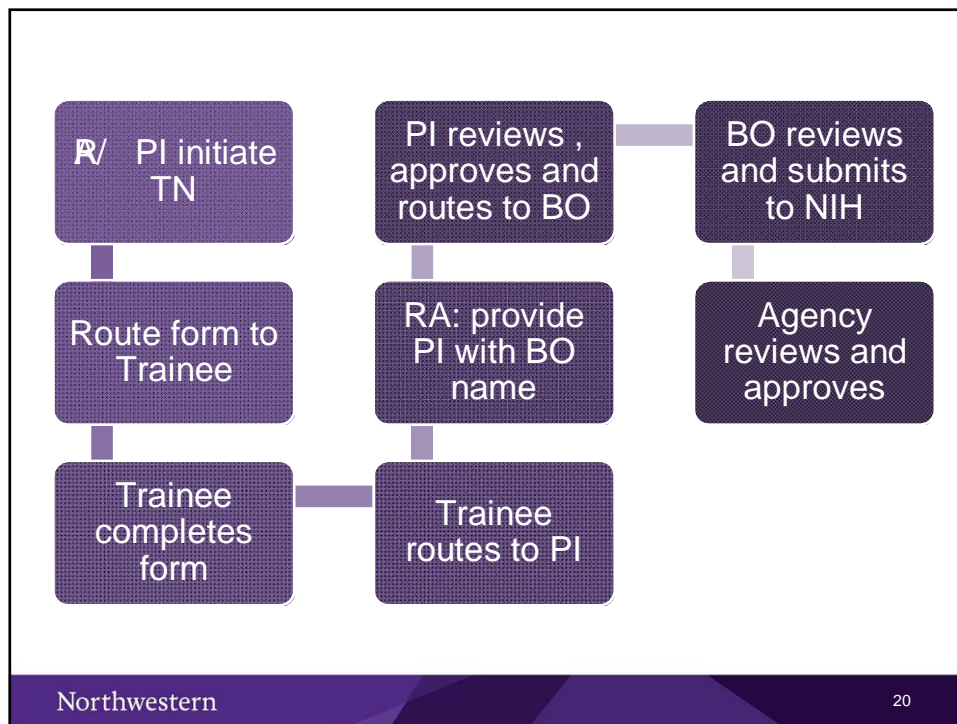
RA/ PI initiate TN

Route form to Trainee

Trainee completes form

Trainee routes to PI

RA: provide PI with BO name

PI reviews , approves and routes to BO

BO reviews and submits to NIH

Agency reviews and approves

Northwestern

20